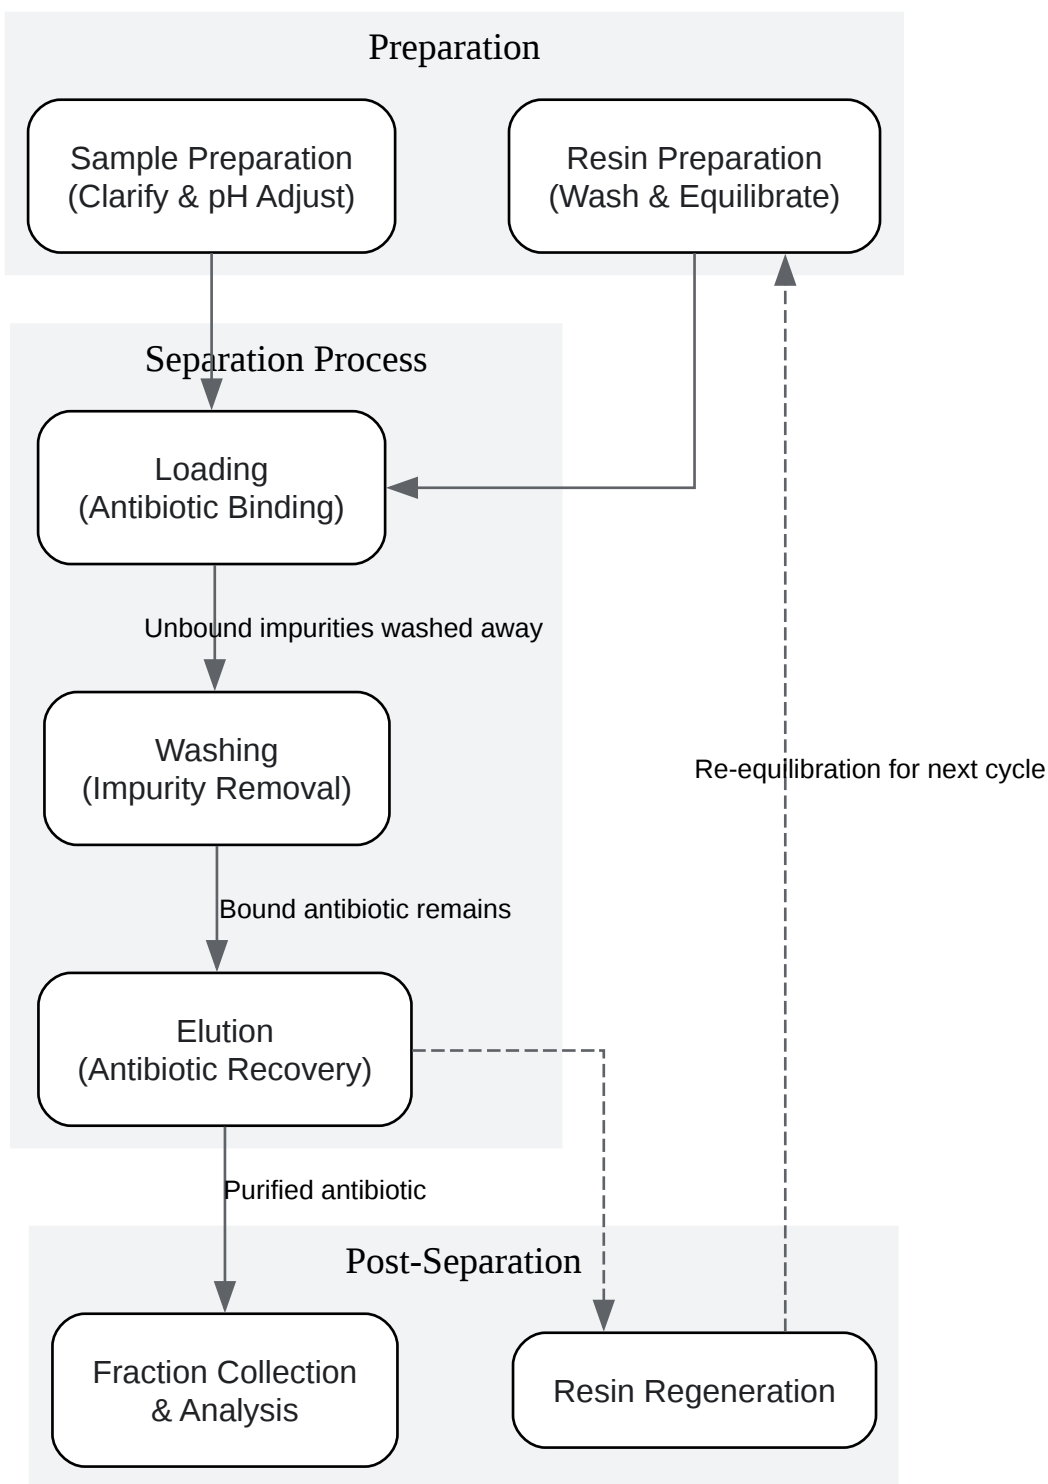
Preparation

Sample Preparation
(Clarify & pH Adjust)

Resin Preparation
(Wash & Equilibrate)

Separation Process

Loading
(Antibiotic Binding)

Unbound impurities washed away

Washing
(Impurity Removal)

Bound antibiotic remains

Elution
(Antibiotic Recovery)

Re-equilibration for next cycle

Purified antibiotic

Post-Separation

Fraction Collection
& Analysis

Resin Regeneration